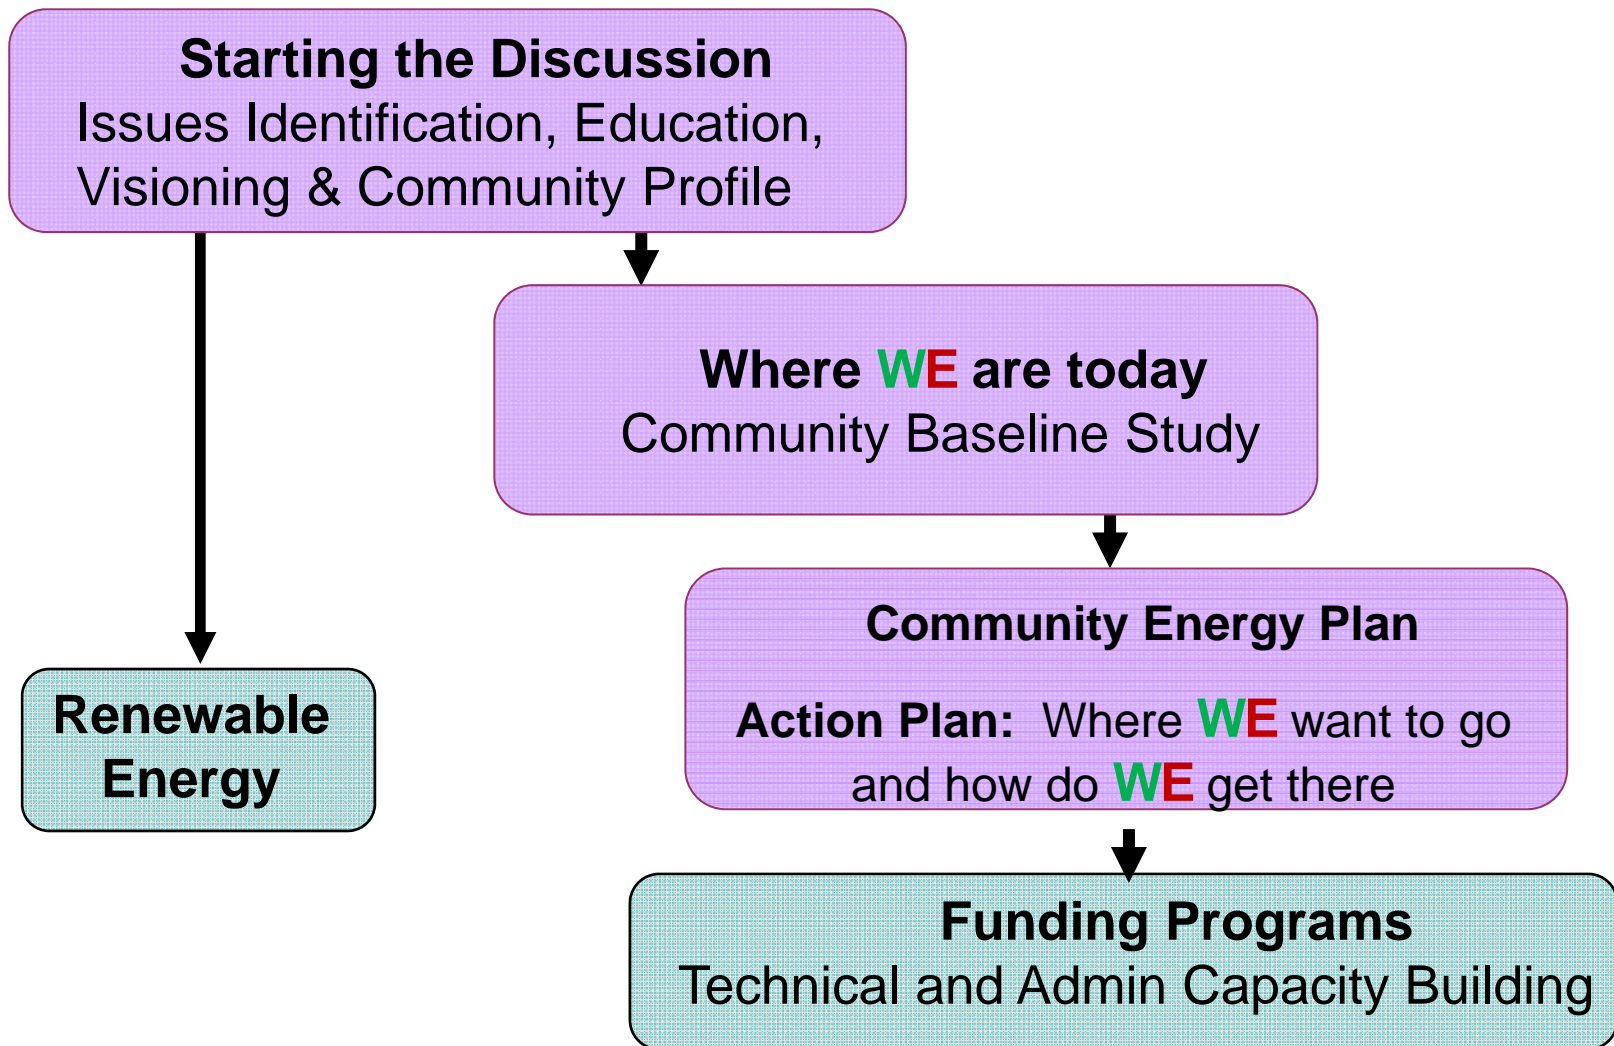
Starting the Discussion
Issues Identification, Education, Visioning & Community Profile

Where WE are today
Community Baseline Study

Community Energy Plan

Action Plan: Where WE want to go and how do WE get there

Renewable Energy

Funding Programs
Technical and Admin Capacity Building